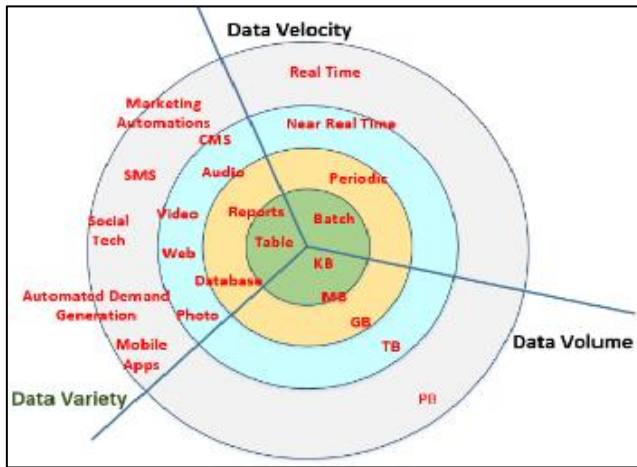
Data Velocity

Real Time

Marketing Automations

CMS

Near Real Time

SMS

Audio

Periodic

Social Tech

Video

Reports

Batch

Web

Table

KB

Database

MB

Automated Demand Generation

Photo

GB

Mobile Apps

TB

Data Volume

Data Variety

PB